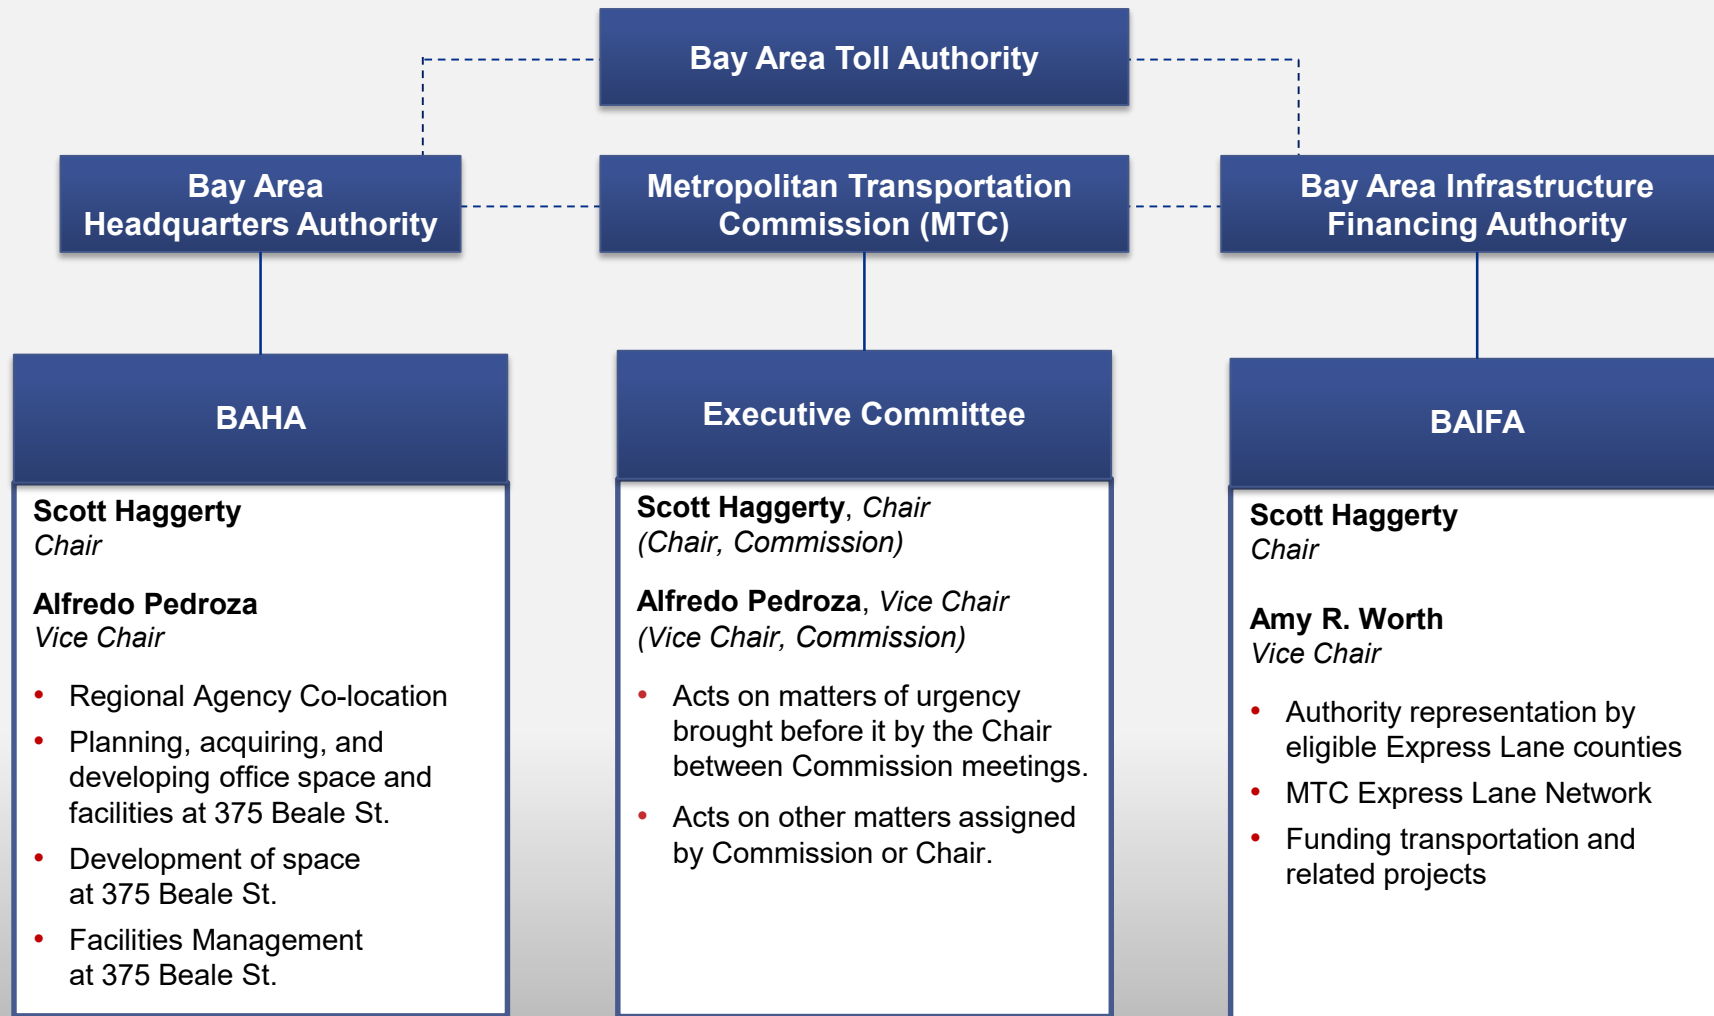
Bay Area Toll Authority

Bay Area Headquarters Authority

Metropolitan Transportation Commission (MTC)

Bay Area Infrastructure Financing Authority

BAHA

Scott Haggerty
Chair

Alfredo Pedroza
Vice Chair

- Regional Agency Co-location
- Planning, acquiring, and developing office space and facilities at 375 Beale St.
- Development of space at 375 Beale St.
- Facilities Management at 375 Beale St.

Executive Committee

Scott Haggerty, Chair
(Chair, Commission)

Alfredo Pedroza, Vice Chair
(Vice Chair, Commission)

- Acts on matters of urgency brought before it by the Chair between Commission meetings.
- Acts on other matters assigned by Commission or Chair.

BAIFA

Scott Haggerty
Chair

Amy R. Worth
Vice Chair

- Authority representation by eligible Express Lane counties
- MTC Express Lane Network
- Funding transportation and related projects